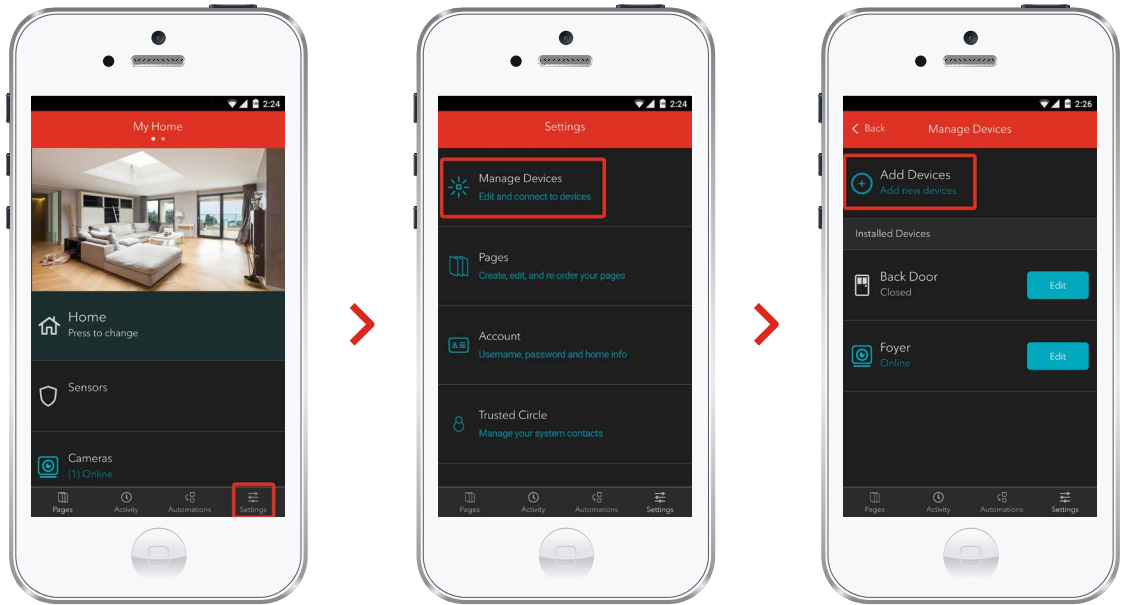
2:24

My Home

Home
Press to change

Sensors

Cameras
(1) Online

Pages Activity Automations Settings

2:24

Settings

Manage Devices
Edit and connect to devices

Pages
Create, edit, and re-order your pages

Account
Username, password and home info

Trusted Circle
Manage your system contacts

Pages Activity Automations Settings

2:26

Back Manage Devices

Add Devices
Add new devices

Installed Devices

Back Door
Closed
Edit

Foyer
Online
Edit

Pages Activity Automations Settings